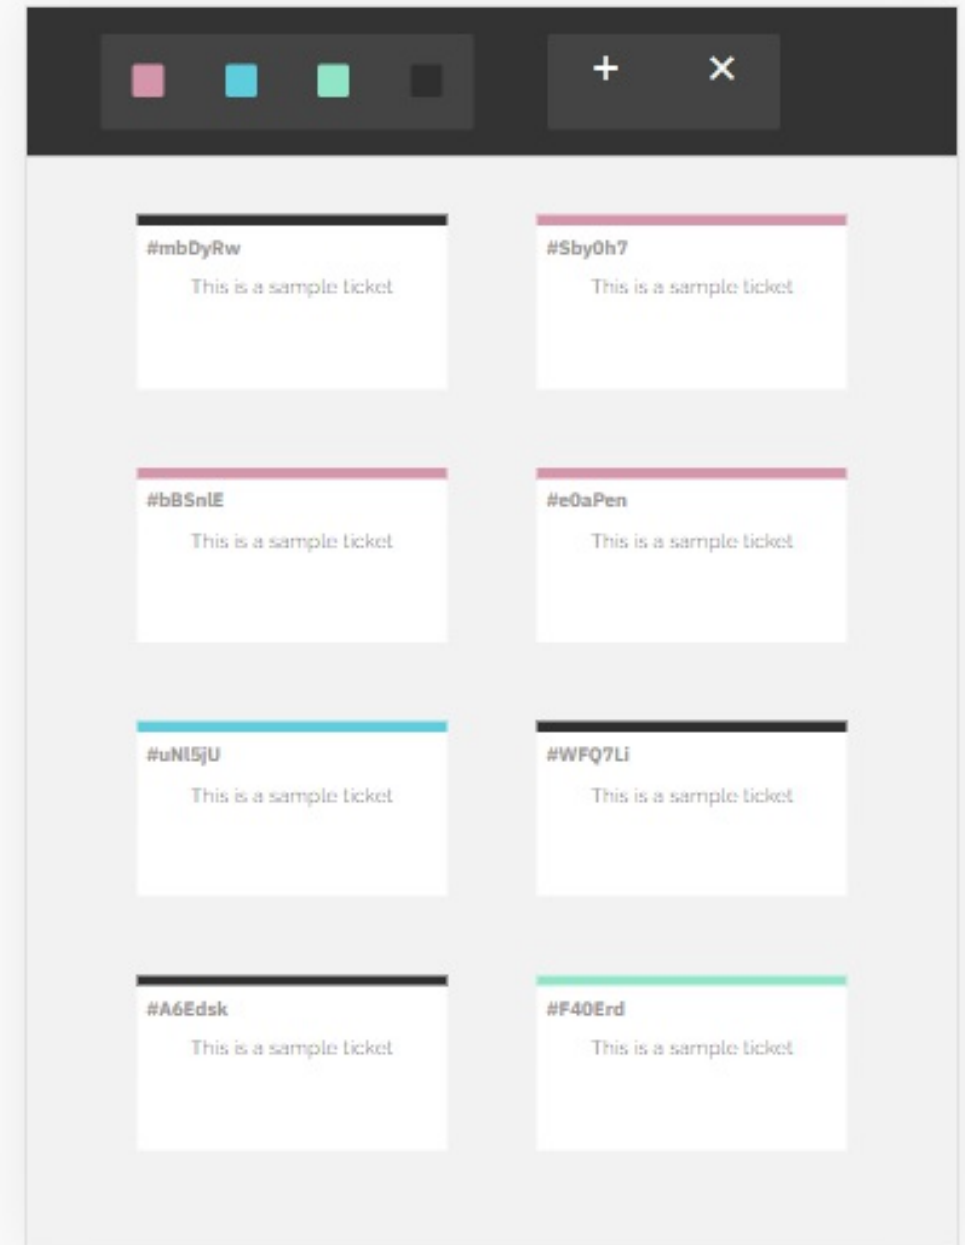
+ ×

#mbDyRw
This is a sample ticket

#Sby0h7
This is a sample ticket

#bBSnlE
This is a sample ticket

#e0aPen
This is a sample ticket

#uNl5jU
This is a sample ticket

#WFQ7Li
This is a sample ticket

#A6Edsk
This is a sample ticket

#F40Erd
This is a sample ticket